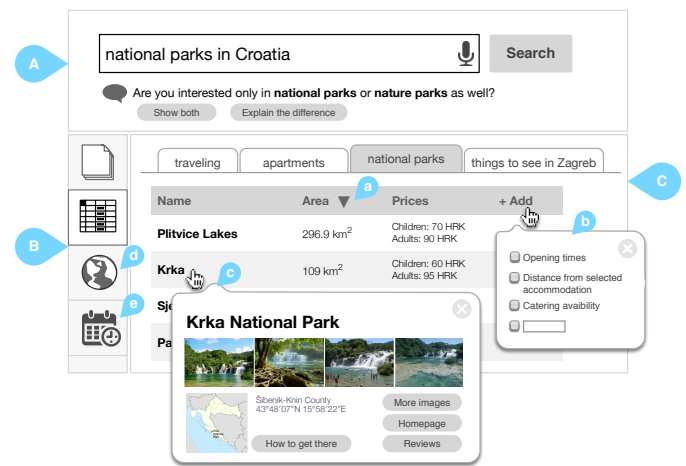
A

national parks in Croatia

Search

Are you interested only in **national parks** or **nature parks** as well?

Show both

Explain the difference

B

traveling | apartments | national parks | things to see in Zagreb

C

| Name | Area ▼ a | Prices | + Add |
|---|---|---|---|
| Plitvice Lakes | 296.9 km$^2$ | Children: 70 HRK Adults: 90 HRK | |
| Krka | 109 km$^2$ | Children: 60 HRK Adults: 95 HRK | |
| Sje | | | |
| Pa | | | |

b

Opening times

Distance from selected accommodation

Catering avaibility

c

d

e

Krka National Park

Šibenik-Knin County
43°48'07"N 15°58'22"E

More images

Homepage

Reviews

How to get there